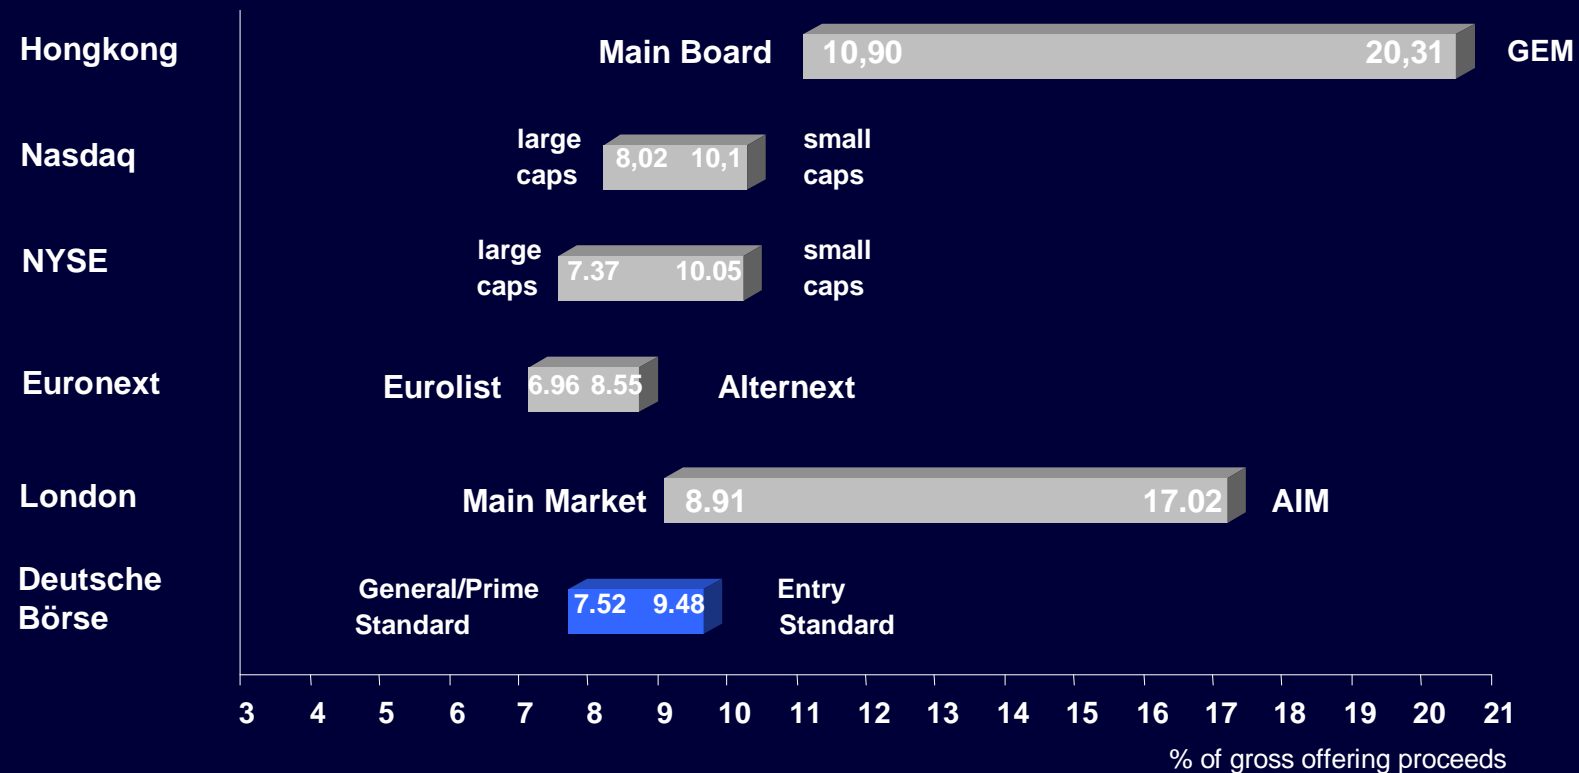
Hongkong
Main Board 10,90 20,31 GEM

Nasdaq
large caps 8,02 10,1 small caps

NYSE
large caps 7.37 10.05 small caps

Euronext
Eurolist 6.96 8.55 Alternext

London
Main Market 8.91 17.02 AIM

Deutsche Börse
General/Prime Standard 7.52 9.48 Entry Standard

3 4 5 6 7 8 9 10 11 12 13 14 15 16 17 18 19 20 21

% of gross offering proceeds